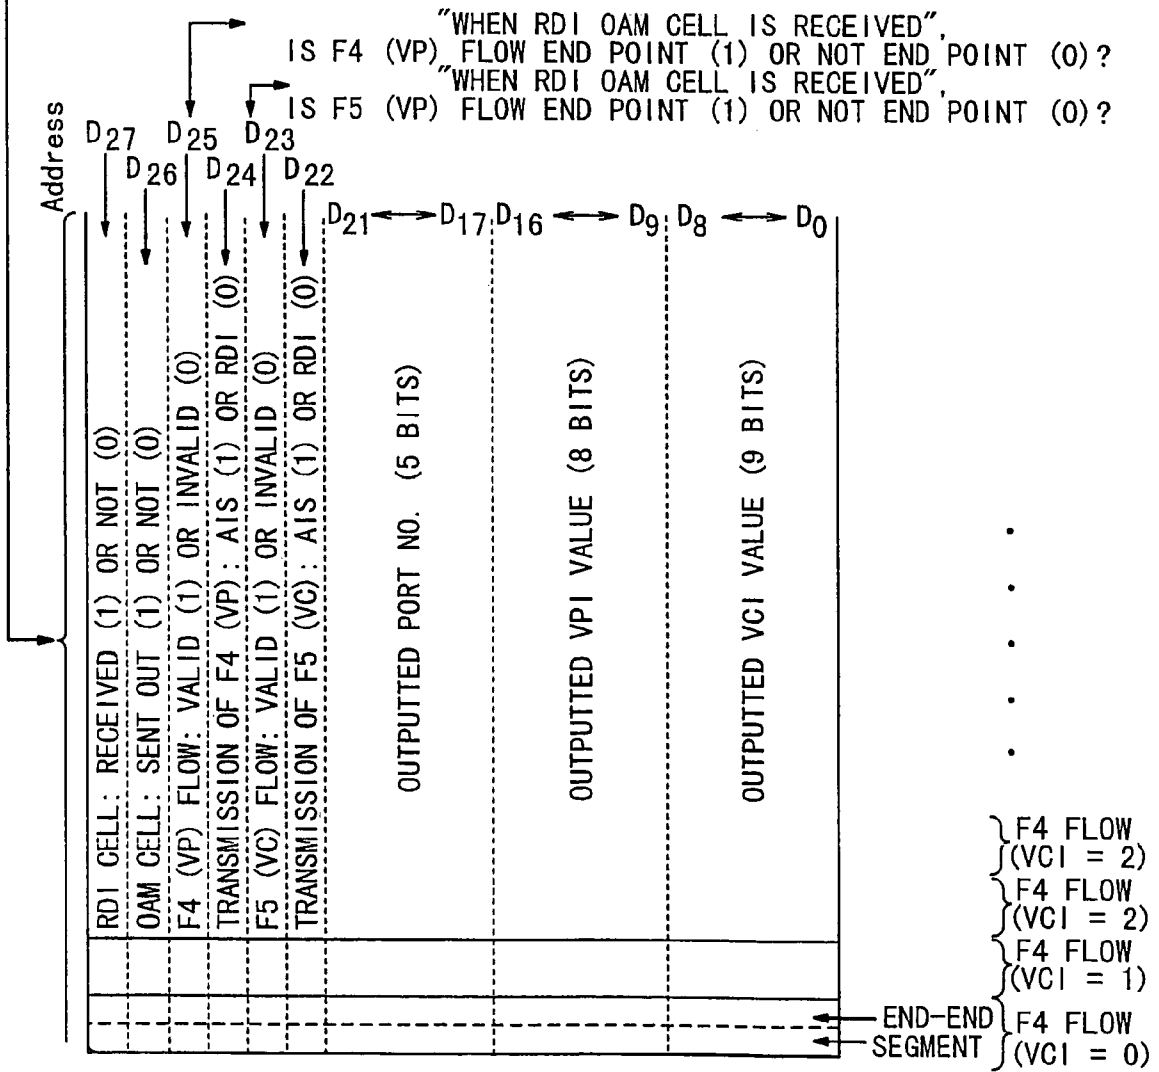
"WHEN RDI OAM CELL IS RECEIVED", IS F4 (VP) FLOW END POINT (1) OR NOT END POINT (0)?
"WHEN RDI OAM CELL IS RECEIVED", IS F5 (VP) FLOW END POINT (1) OR NOT END POINT (0)?

Address

$D_{27}$ $D_{26}$ $D_{25}$ $D_{24}$ $D_{23}$ $D_{22}$ $D_{21} \leftrightarrow D_{17}$ $D_{16} \leftrightarrow D_{9}$ $D_{8} \leftrightarrow D_{0}$

RDI CELL: RECEIVED (1) OR NOT (0)
OAM CELL: SENT OUT (1) OR NOT (0)
F4 (VP) FLOW: VALID (1) OR INVALID (0)
TRANSMISSION OF F4 (VP): AIS (1) OR RDI (0)
F5 (VC) FLOW: VALID (1) OR INVALID (0)
TRANSMISSION OF F5 (VC): AIS (1) OR RDI (0)
OUTPUTTED PORT NO. (5 BITS)
OUTPUTTED VPI VALUE (8 BITS)
OUTPUTTED VCI VALUE (9 BITS)

F4 FLOW (VCI = 2)
F4 FLOW (VCI = 2)
F4 FLOW (VCI = 1)
END-END
SEGMENT
F4 FLOW (VCI = 0)